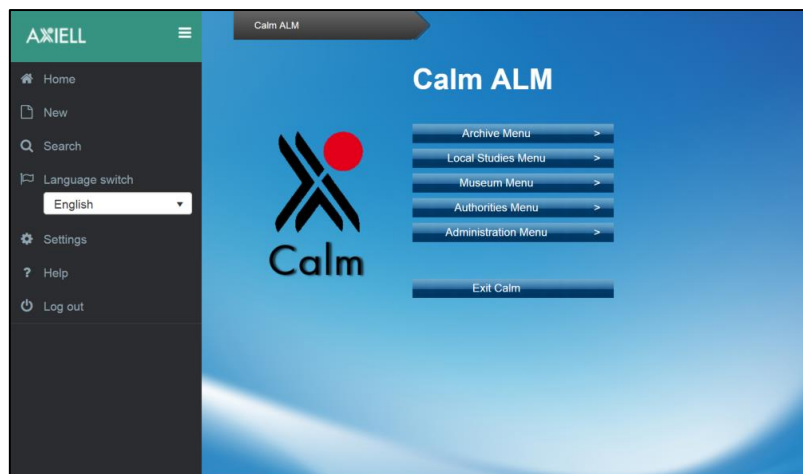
AXIELL

Home

New

Search

Language switch

English

Settings

Help

Log out

Calm ALM

Calm ALM

Calm

Archive Menu >

Local Studies Menu >

Museum Menu >

Authorities Menu >

Administration Menu >

Exit Calm